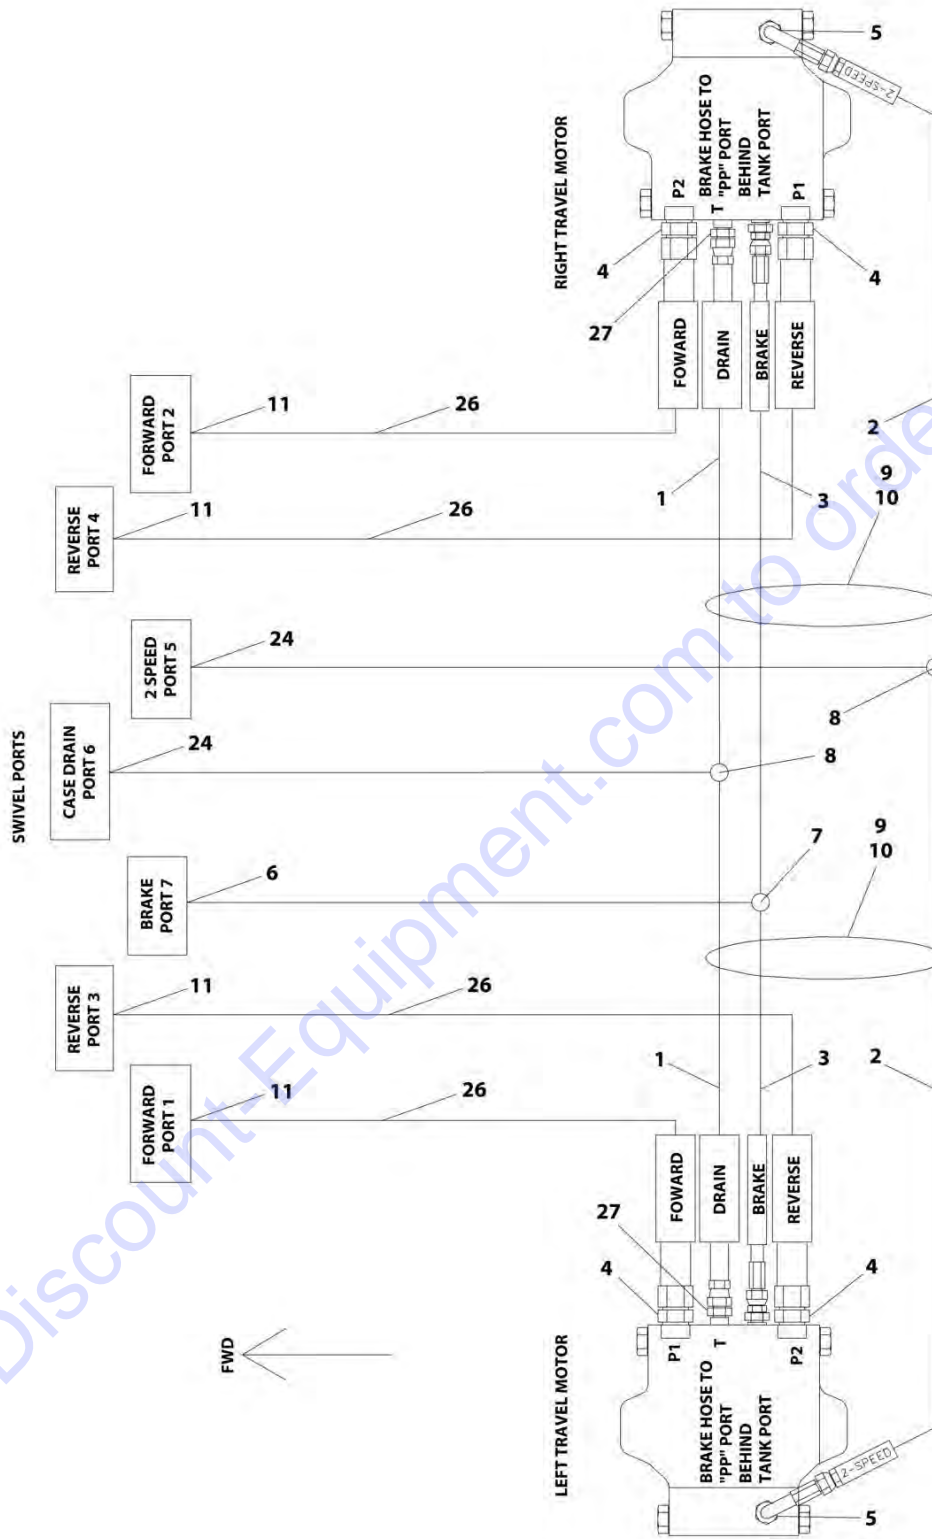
RIGHT TRAVEL MOTOR

5

2-SPEED

BRAKE HOSE TO "PP" PORT BEHIND TANK PORT

P2

T

P1

4

4

27

FOWARD

DRAIN

BRAKE

REVERSE

FORWARD PORT 2

11

26

2

1

3

9
10

REVERSE PORT 4

11

26

2 SPEED PORT 5

24

8

SWIVEL PORTS

CASE DRAIN PORT 6

24

8

BRAKE PORT 7

6

7

9
10

REVERSE PORT 3

11

26

1

3

2

FORWARD PORT 1

11

26

FOWARD

DRAIN

BRAKE

REVERSE

27

4

4

FWD

P1

T

P2

LEFT TRAVEL MOTOR

BRAKE HOSE TO "PP" PORT BEHIND TANK PORT

2-SPEED

5